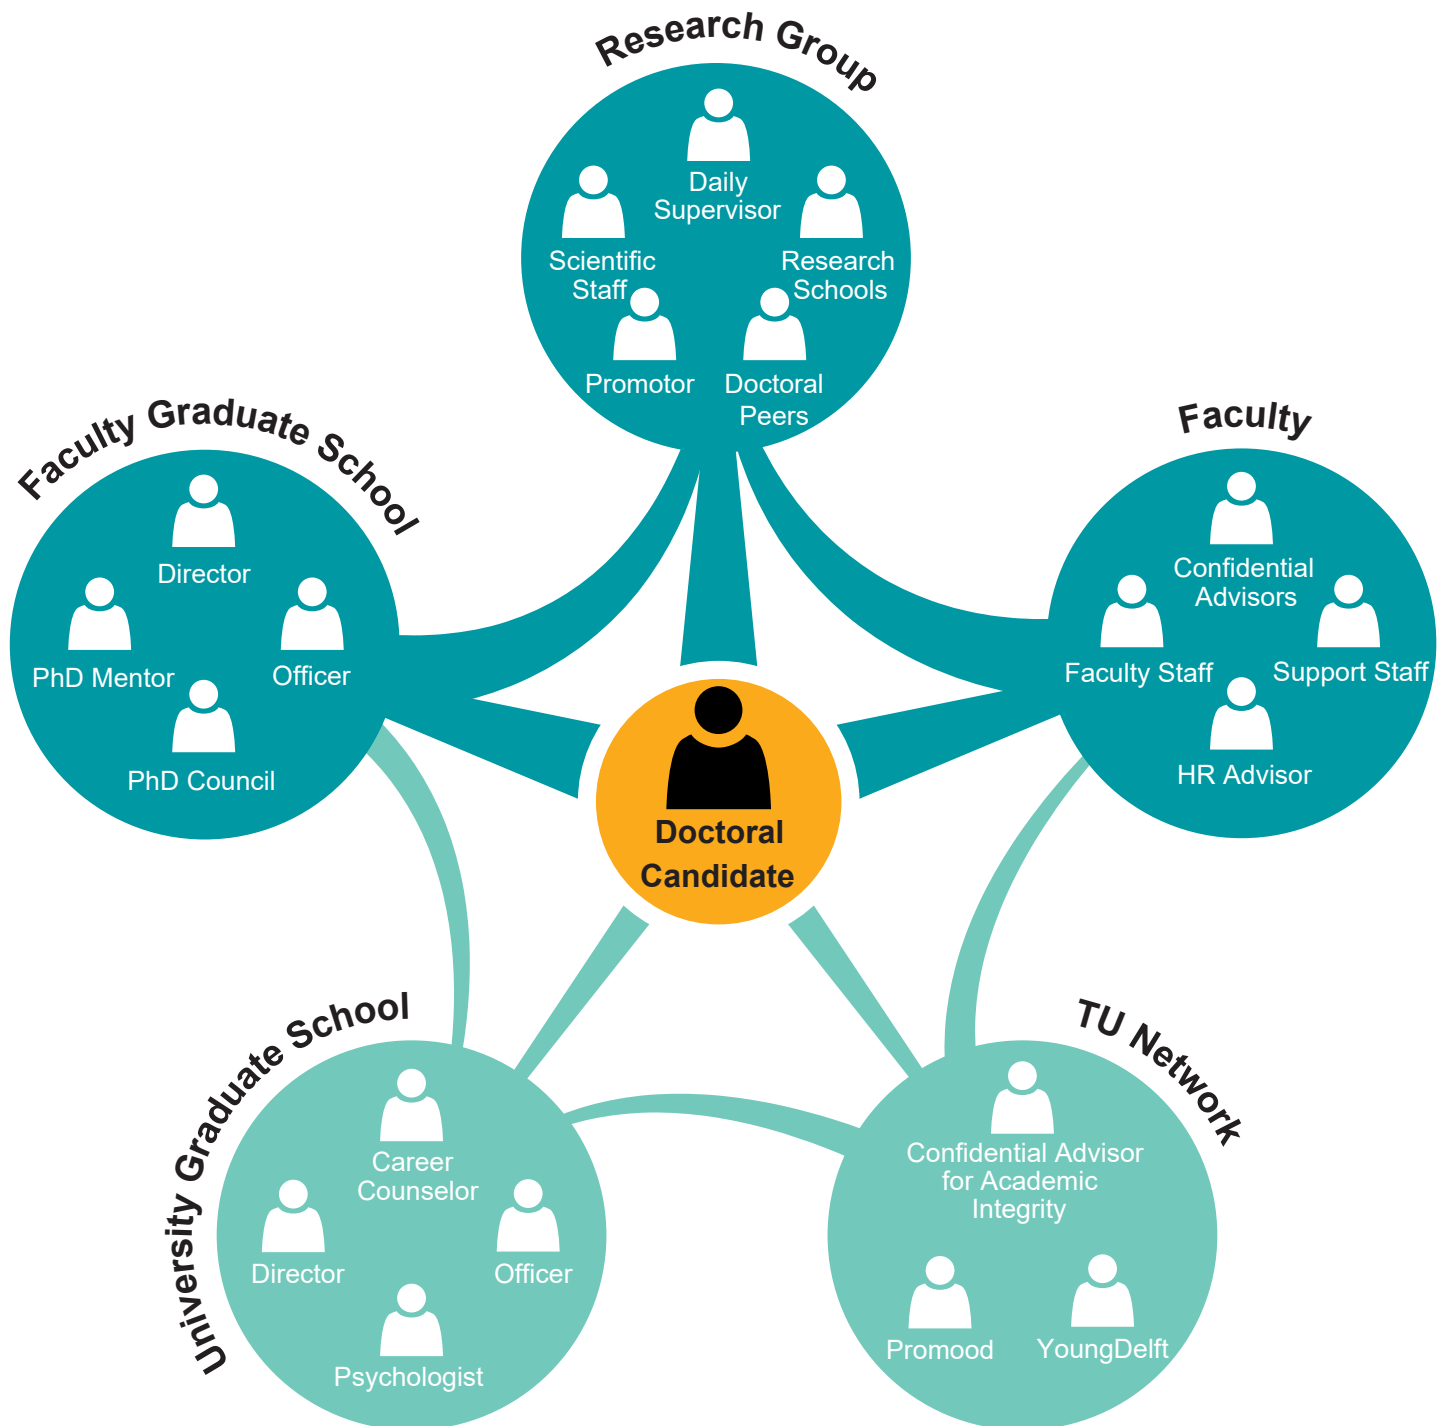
Research Group

Daily Supervisor

Scientific Staff

Research Schools

Promotor

Doctoral Peers

Faculty Graduate School

Director

PhD Mentor

Officer

PhD Council

Faculty

Confidential Advisors

Faculty Staff

Support Staff

HR Advisor

Doctoral Candidate

University Graduate School

Career Counselor

Director

Officer

Psychologist

TU Network

Confidential Advisor for Academic Integrity

Promood

YoungDelft